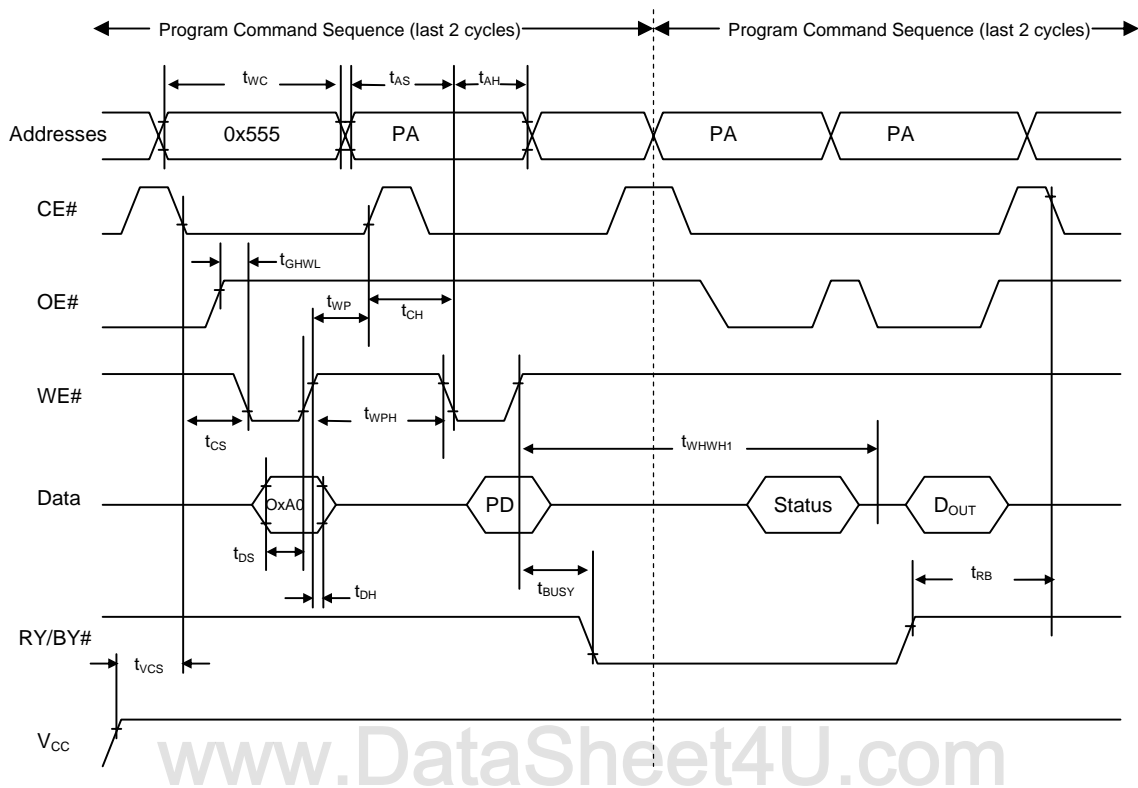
Program Command Sequence (last 2 cycles)

Program Command Sequence (last 2 cycles)

$t_{WC}$

$t_{AS}$

$t_{AH}$

Addresses

0x555

PA

PA

PA

CE#

$t_{GHWL}$

OE#

$t_{WP}$

$t_{CH}$

WE#

$t_{CS}$

$t_{WPH}$

$t_{WHWH1}$

Data

OxA0

PD

Status

$D_{OUT}$

$t_{DS}$

$t_{DH}$

$t_{BUSY}$

$t_{RB}$

RY/BY#

$t_{VCS}$

$V_{CC}$

www.DataSheet4U.com